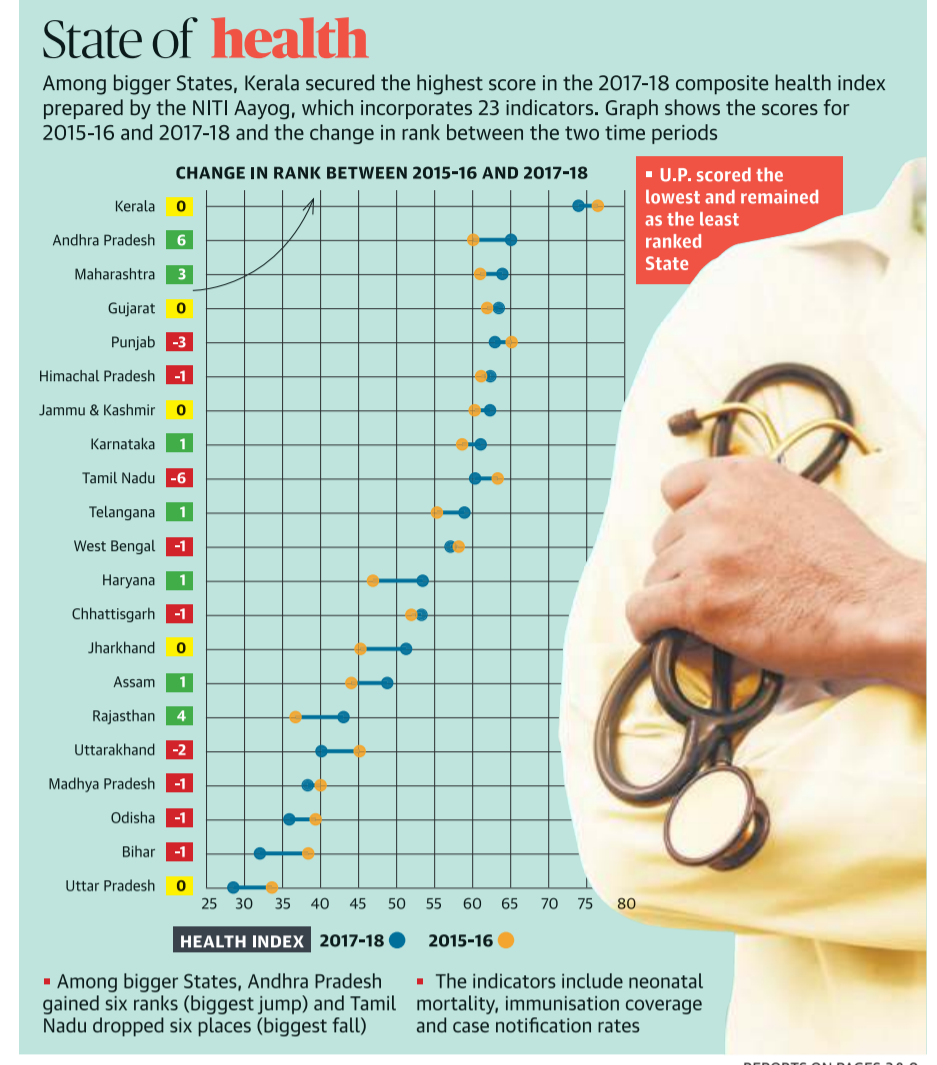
State of health

Among bigger States, Kerala secured the highest score in the 2017-18 composite health index prepared by the NITI Aayog, which incorporates 23 indicators. Graph shows the scores for 2015-16 and 2017-18 and the change in rank between the two time periods

CHANGE IN RANK BETWEEN 2015-16 AND 2017-18

▪ U.P. scored the lowest and remained as the least ranked State

| State | Change in rank |
|---|---|
| Kerala | 0 |
| Andhra Pradesh | 6 |
| Maharashtra | 3 |
| Gujarat | 0 |
| Punjab | -3 |
| Himachal Pradesh | -1 |
| Jammu & Kashmir | 0 |
| Karnataka | 1 |
| Tamil Nadu | -6 |
| Telangana | 1 |
| West Bengal | -1 |
| Haryana | 1 |
| Chhattisgarh | -1 |
| Jharkhand | 0 |
| Assam | 1 |
| Rajasthan | 4 |
| Uttarakhand | -2 |
| Madhya Pradesh | -1 |
| Odisha | -1 |
| Bihar | -1 |
| Uttar Pradesh | 0 |

25 30 35 40 45 50 55 60 65 70 75 80

HEALTH INDEX 2017-18 2015-16

▪ Among bigger States, Andhra Pradesh gained six ranks (biggest jump) and Tamil Nadu dropped six places (biggest fall)

▪ The indicators include neonatal mortality, immunisation coverage and case notification rates

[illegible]